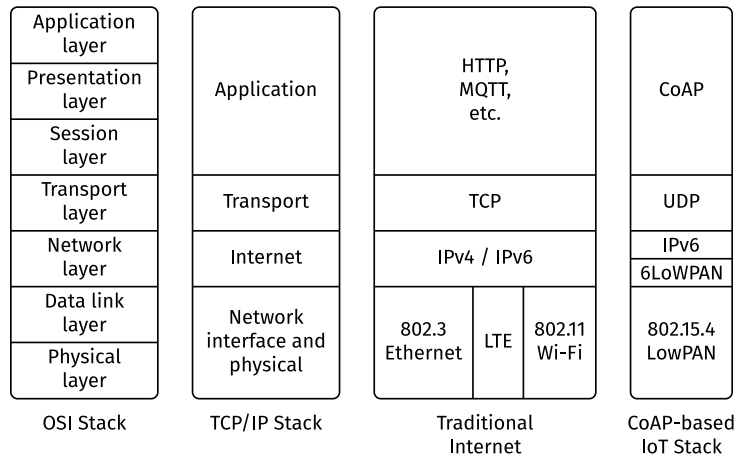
Application layer
Presentation layer
Session layer
Transport layer
Network layer
Data link layer
Physical layer

OSI Stack

Application
Transport
Internet
Network interface and physical

TCP/IP Stack

HTTP, MQTT, etc.
TCP
IPv4 / IPv6
802.3 Ethernet
LTE
802.11 Wi-Fi

Traditional Internet

CoAP
UDP
IPv6
6LoWPAN
802.15.4 LowPAN

CoAP-based IoT Stack